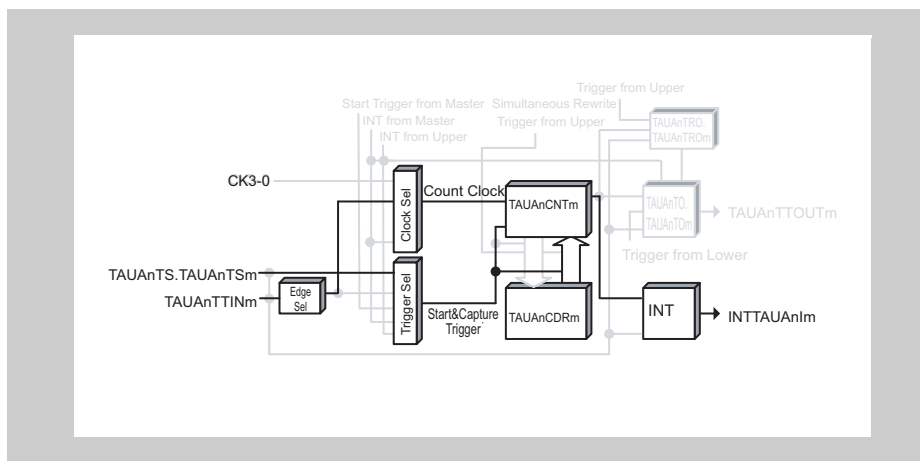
Trigger from Upper
Start Trigger from Master
Simultaneous Rewrite
INT from Master
INT from Upper
Trigger from Upper
TAUAnTRO.
TAUAnTROm
CK3-0
Count Clock
TAUAnCNTm
Clock Sel
TAUAnTO.
TAUAnTOm
TAUAnTTOUTm
Trigger from Lower
TAUAnTS.TAUAnTSm
Trigger Sel
TAUAnTTINm
Edge Sel
Start&Capture Trigger
TAUAnCDRm
INT
INTTAUAnIm